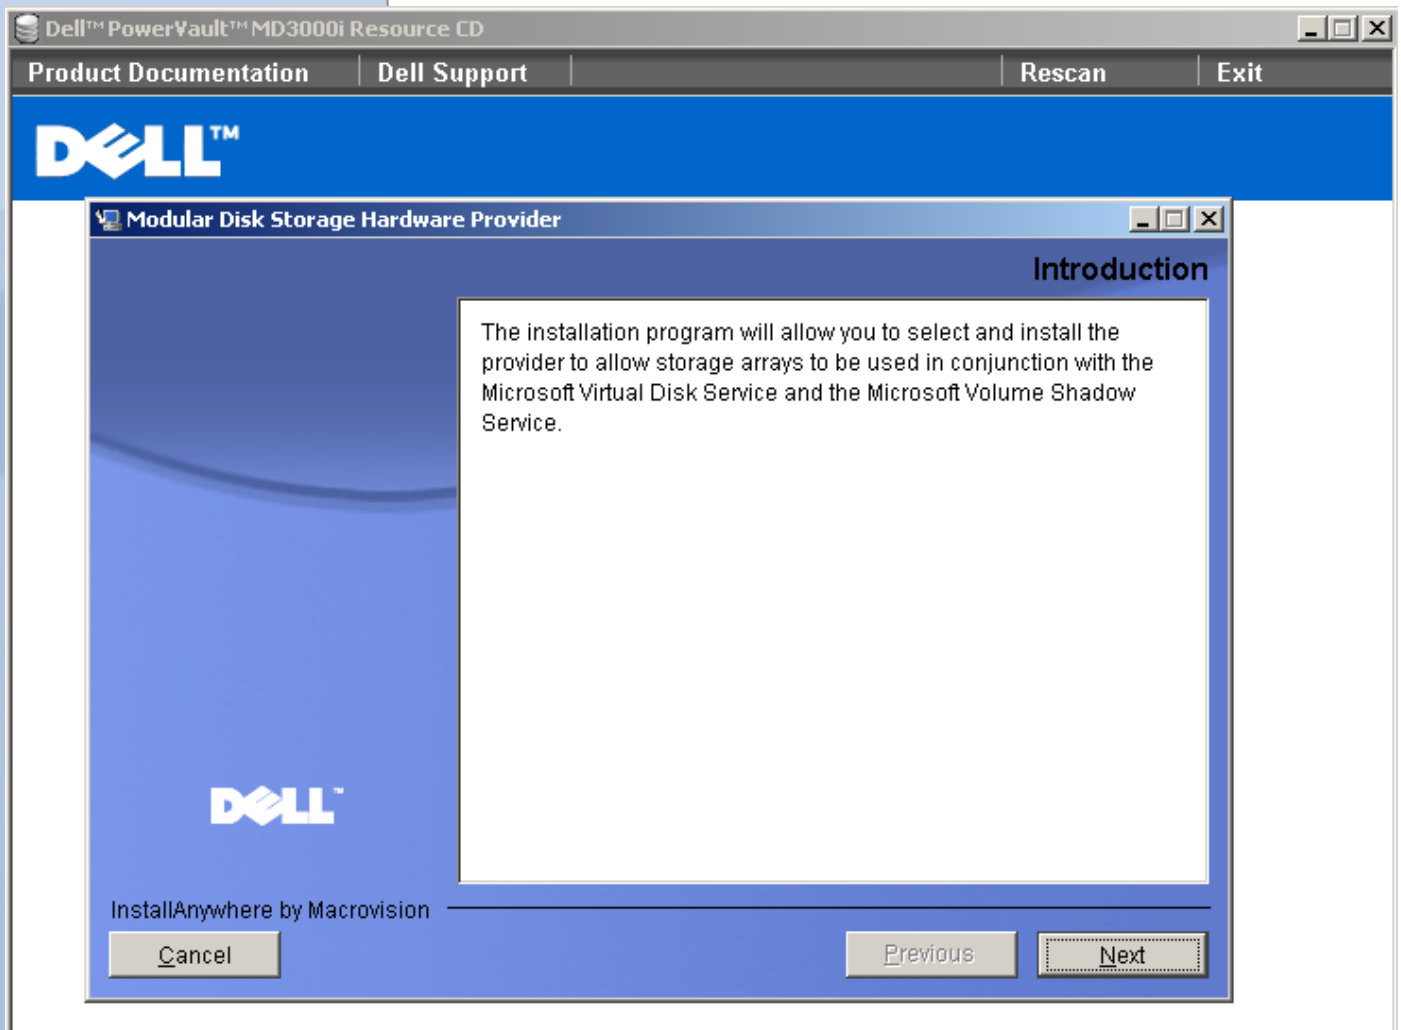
Dell™ PowerVault™ MD3000i Resource CD

Product Documentation | Dell Support | Rescan | Exit

DELL™

Modular Disk Storage Hardware Provider

Introduction

The installation program will allow you to select and install the provider to allow storage arrays to be used in conjunction with the Microsoft Virtual Disk Service and the Microsoft Volume Shadow Service.

DELL™

InstallAnywhere by Macrovision

Cancel

Previous

Next